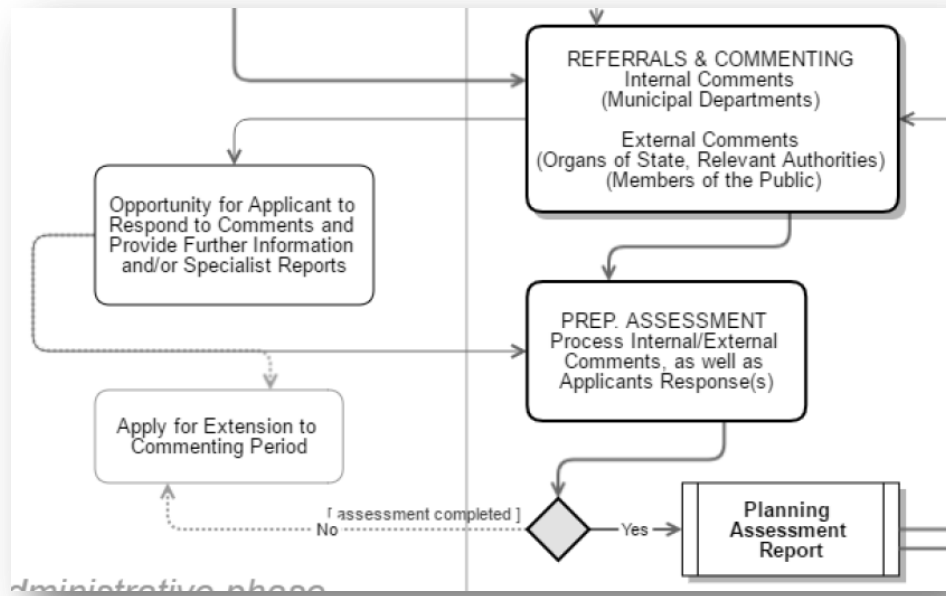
REFERRALS & COMMENTING
Internal Comments
(Municipal Departments)

External Comments
(Organs of State, Relevant Authorities)
(Members of the Public)

Opportunity for Applicant to Respond to Comments and Provide Further Information and/or Specialist Reports

PREP. ASSESSMENT
Process Internal/External Comments, as well as Applicants Response(s)

Apply for Extension to Commenting Period

[ assessment completed ]

No

Yes

Planning Assessment Report

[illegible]dministrative phase